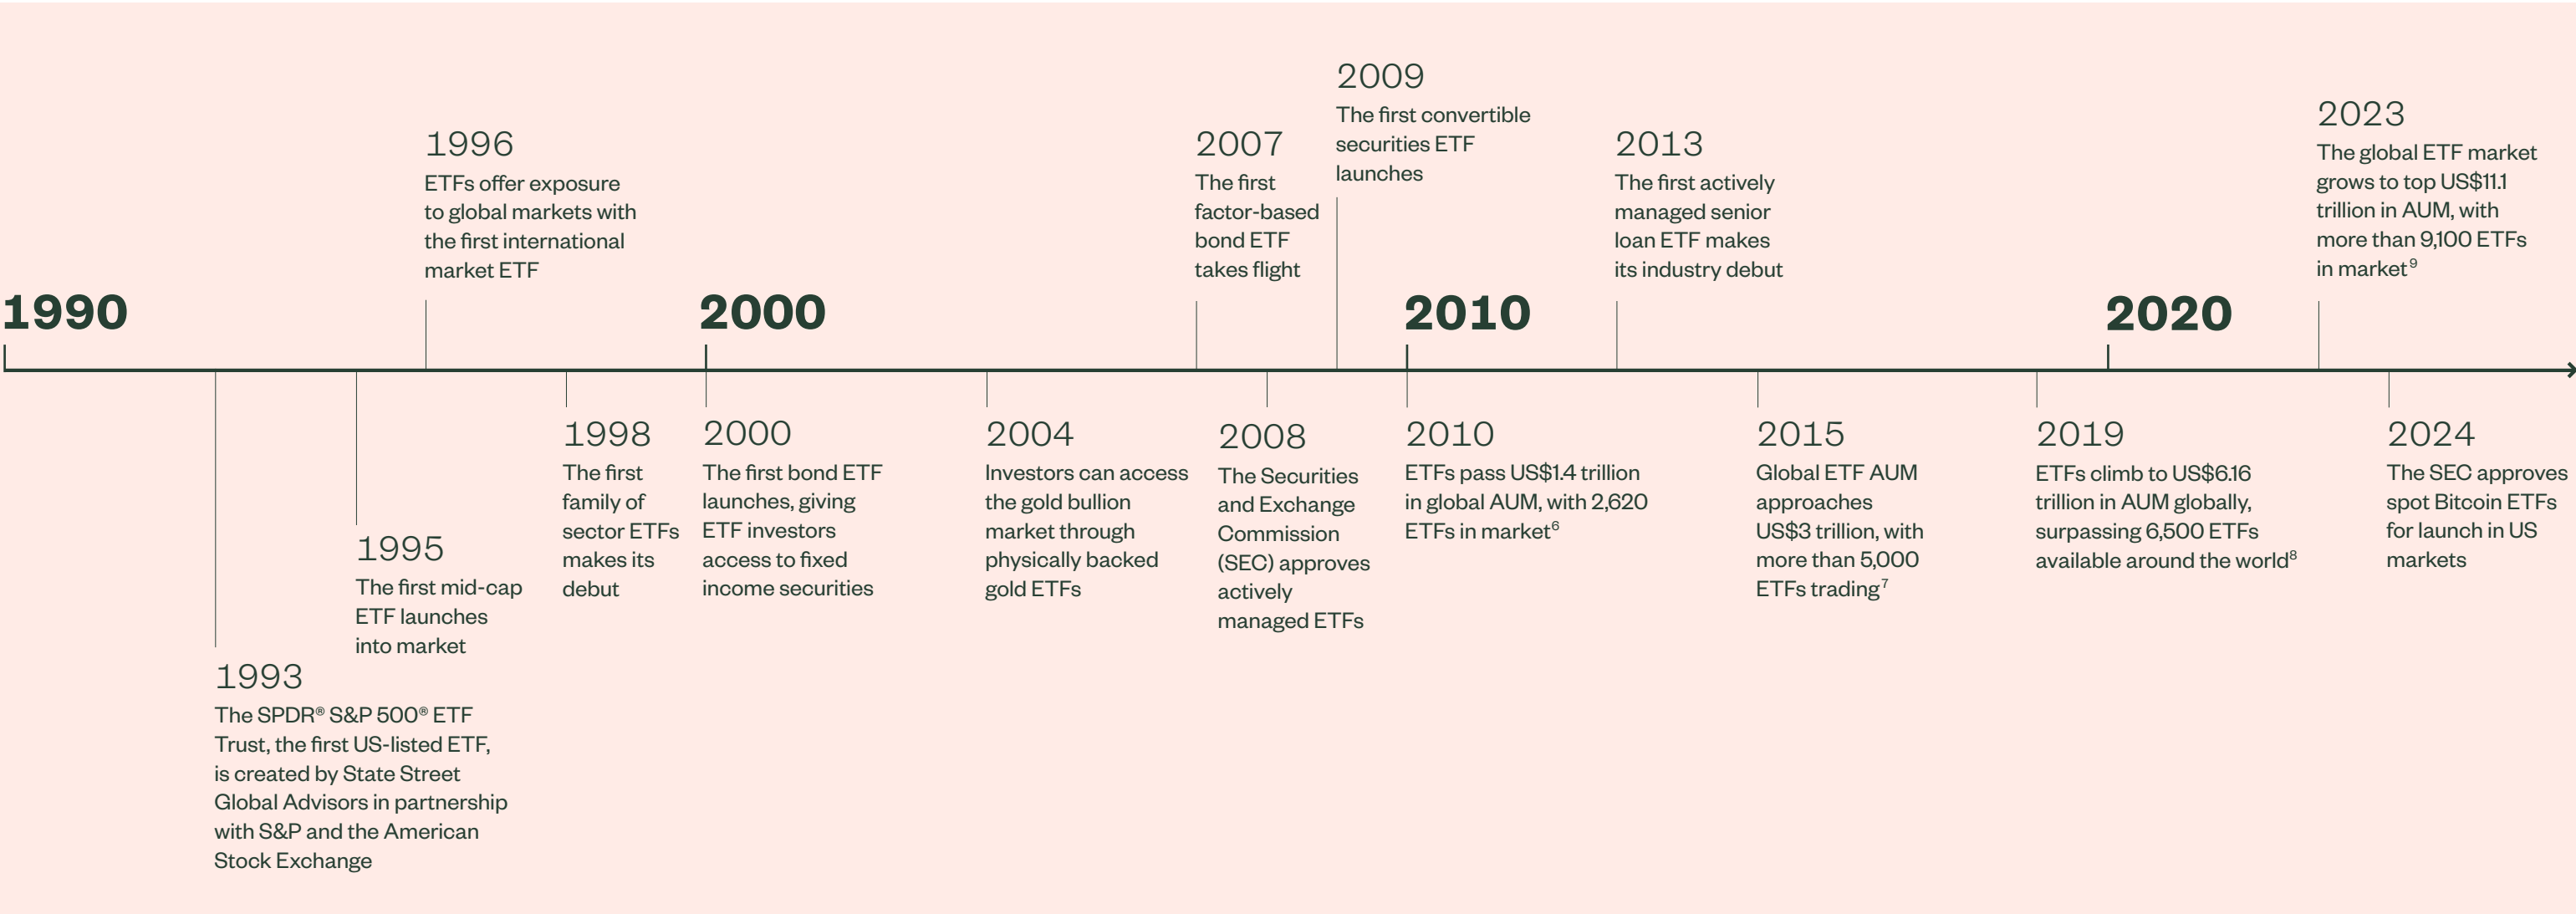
1990

1993
The SPDR® S&P 500® ETF Trust, the first US-listed ETF, is created by State Street Global Advisors in partnership with S&P and the American Stock Exchange

1995
The first mid-cap ETF launches into market

1996
ETFs offer exposure to global markets with the first international market ETF

1998
The first family of sector ETFs makes its debut

2000

2000
The first bond ETF launches, giving ETF investors access to fixed income securities

2004
Investors can access the gold bullion market through physically backed gold ETFs

2007
The first factor-based bond ETF takes flight

2008
The Securities and Exchange Commission (SEC) approves actively managed ETFs

2009
The first convertible securities ETF launches

2010

2010
ETFs pass US\$1.4 trillion in global AUM, with 2,620 ETFs in market$^{6}$

2013
The first actively managed senior loan ETF makes its industry debut

2015
Global ETF AUM approaches US\$3 trillion, with more than 5,000 ETFs trading$^{7}$

2019
ETFs climb to US\$6.16 trillion in AUM globally, surpassing 6,500 ETFs available around the world$^{8}$

2020

2023
The global ETF market grows to top US\$11.1 trillion in AUM, with more than 9,100 ETFs in market$^{9}$

2024
The SEC approves spot Bitcoin ETFs for launch in US markets